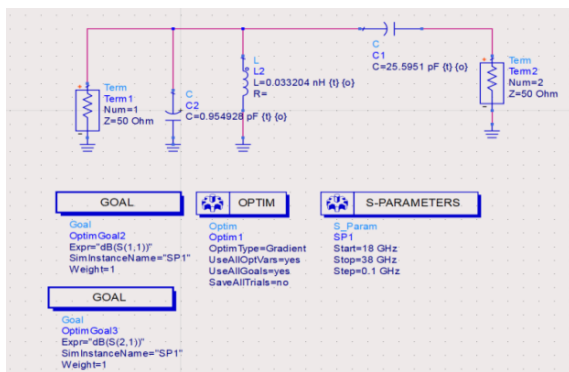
C
C1
C=25.5951 pF {t} {o}

Term
Term1
Num=1
Z=50 Ohm

C
C2
C=0.954928 pF {t} {o}

L
L2
L=0.033204 nH {t} {o}
R=

Term
Term2
Num=2
Z=50 Ohm

GOAL

Goal
OptimGoal2
Expr="dB(S(1,1))"
SimInstanceName="SP1"
Weight=1

OPTIM

Optim
Optim1
OptimType=Gradient
UseAllOptVars=yes
UseAllGoals=yes
SaveAllTrials=no

S-PARAMETERS

S_Param
SP1
Start=18 GHz
Stop=38 GHz
Step=0.1 GHz

GOAL

Goal
OptimGoal3
Expr="dB(S(2,1))"
SimInstanceName="SP1"
Weight=1